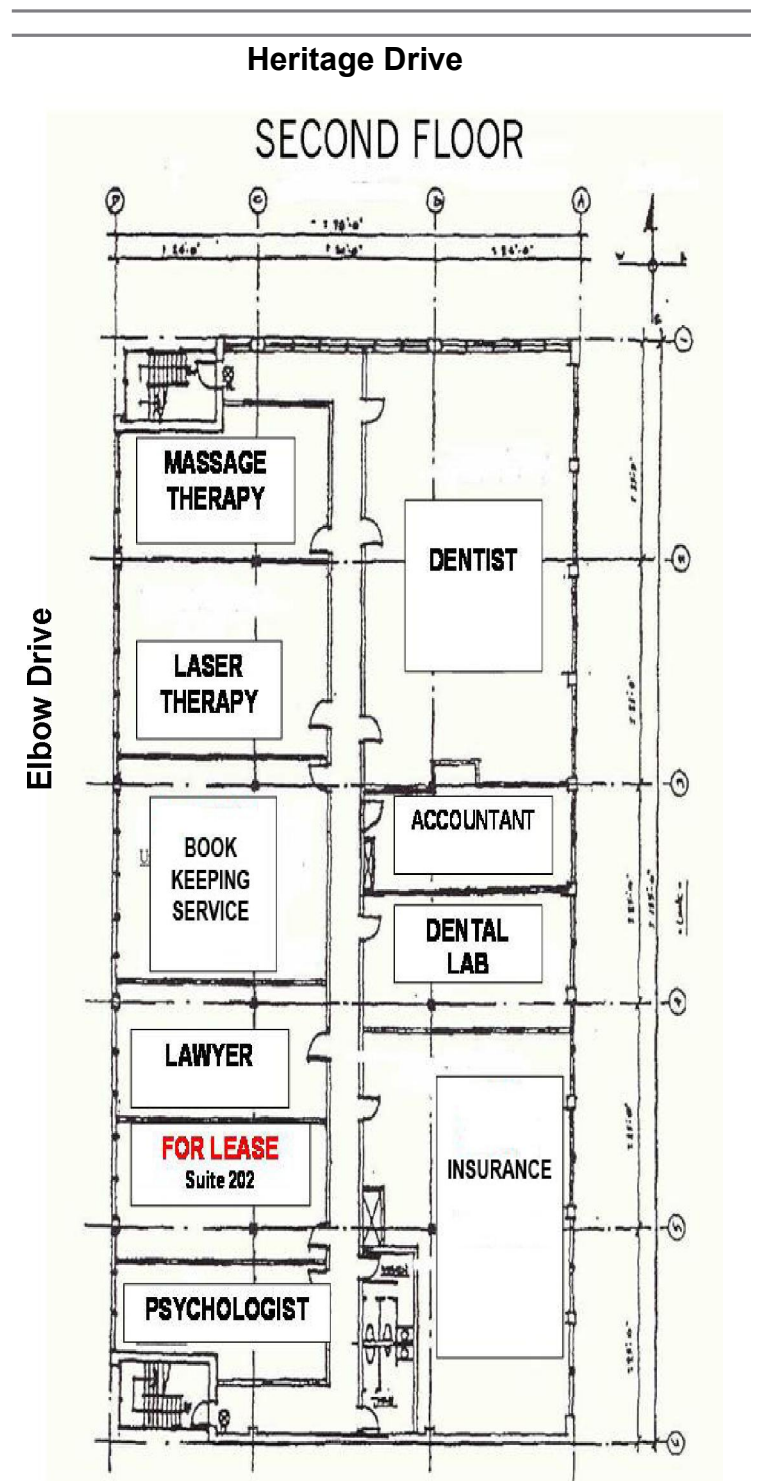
Heritage Drive

SECOND FLOOR

D
C
B
A

1
2
3
4
5
6

Elbow Drive

MASSAGE THERAPY

DENTIST

LASER THERAPY

BOOK KEEPING SERVICE

ACCOUNTANT

DENTAL LAB

LAWYER

FOR LEASE
Suite 202

INSURANCE

PSYCHOLOGIST